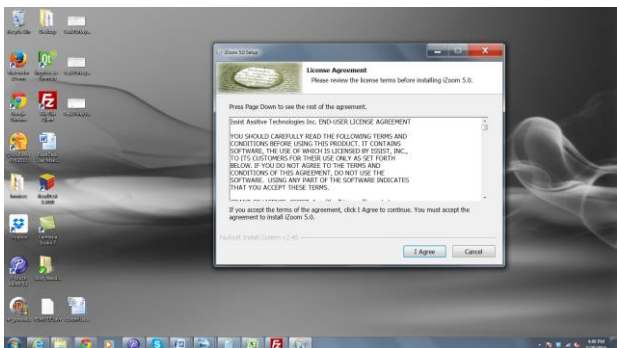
iZoom 5.0 Setup

License Agreement

Please review the license terms before installing iZoom 5.0.

Press Page Down to see the rest of the agreement.

Issist Assitive Technologies Inc. END-USER LICENSE AGREEMENT

YOU SHOULD CAREFULLY READ THE FOLLOWING TERMS AND CONDITIONS BEFORE USING THIS PRODUCT. IT CONTAINS SOFTWARE, THE USE OF WHICH IS LICENSED BY ISSIST, INC., TO ITS CUSTOMERS FOR THEIR USE ONLY AS SET FORTH BELOW. IF YOU DO NOT AGREE TO THE TERMS AND CONDITIONS OF THIS AGREEMENT, DO NOT USE THE SOFTWARE. USING ANY PART OF THE SOFTWARE INDICATES THAT YOU ACCEPT THESE TERMS.

If you accept the terms of the agreement, click I Agree to continue. You must accept the agreement to install iZoom 5.0.

Nullsoft Install System v2.46

I Agree

Cancel